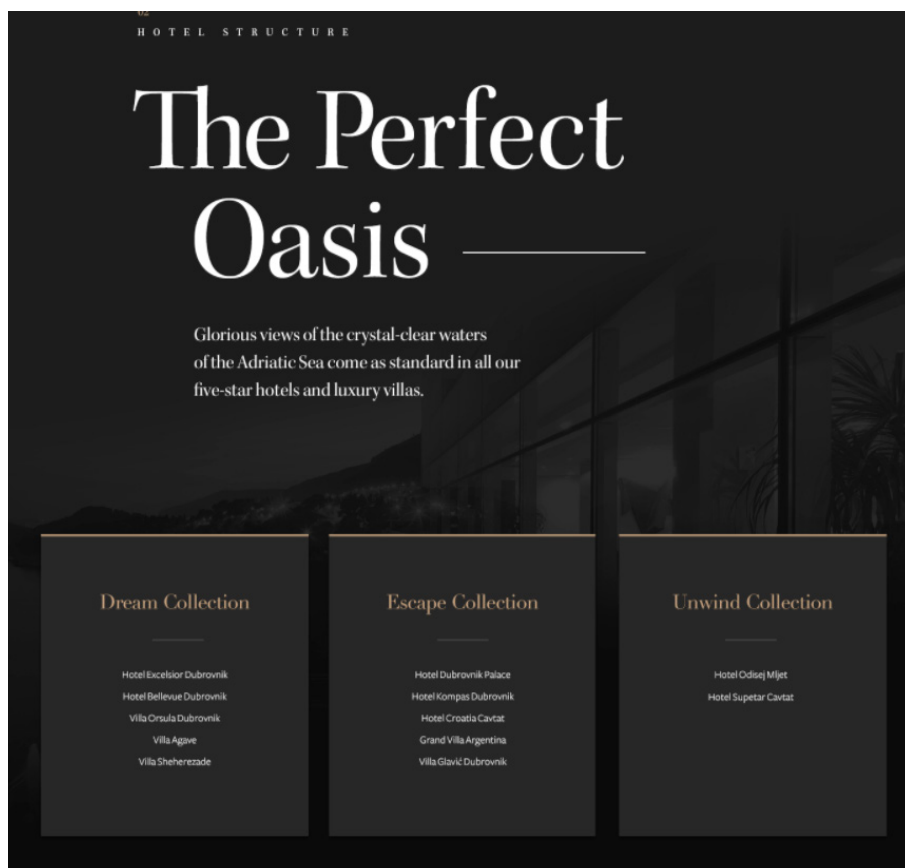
02
HOTEL STRUCTURE

The Perfect Oasis

Glorious views of the crystal-clear waters of the Adriatic Sea come as standard in all our five-star hotels and luxury villas.

Dream Collection

Hotel Excelsior Dubrovnik
Hotel Bellevue Dubrovnik
Villa Orsula Dubrovnik
Villa Agave
Villa Sheherezade

Escape Collection

Hotel Dubrovnik Palace
Hotel Kompas Dubrovnik
Hotel Croatia Cavtat
Grand Villa Argentina
Villa Glavić Dubrovnik

Unwind Collection

Hotel Odisej Mljet
Hotel Supetar Cavtat